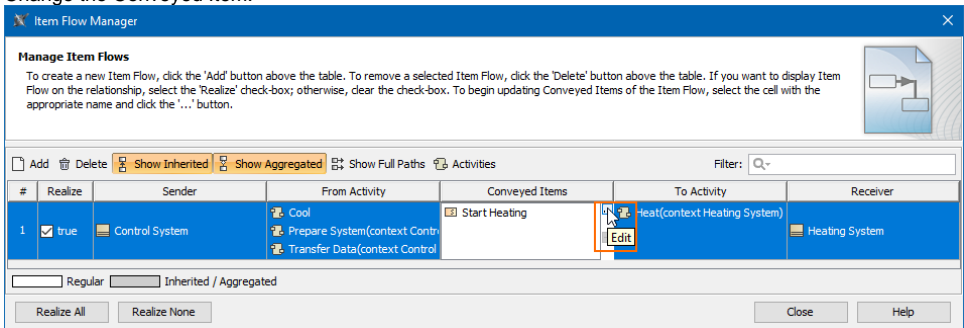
Change the Conveyed Item.

Item Flow Manager

Manage Item Flows

To create a new Item Flow, click the 'Add' button above the table. To remove a selected Item Flow, click the 'Delete' button above the table. If you want to display Item Flow on the relationship, select the 'Realize' check-box; otherwise, clear the check-box. To begin updating Conveyed Items of the Item Flow, select the cell with the appropriate name and click the '...' button.

Add Delete Show Inherited Show Aggregated Show Full Paths Activities Filter:

| # | Realize | Sender | From Activity | Conveyed Items | To Activity | Receiver |
|---|---|---|---|---|---|---|
| 1 | true | Control System | Cool<br>Prepare System(context Contro<br>Transfer Data(context Control | Start Heating | Heat(context Heating System) | Heating System |

Edit

Regular Inherited / Aggregated

Realize All Realize None Close Help